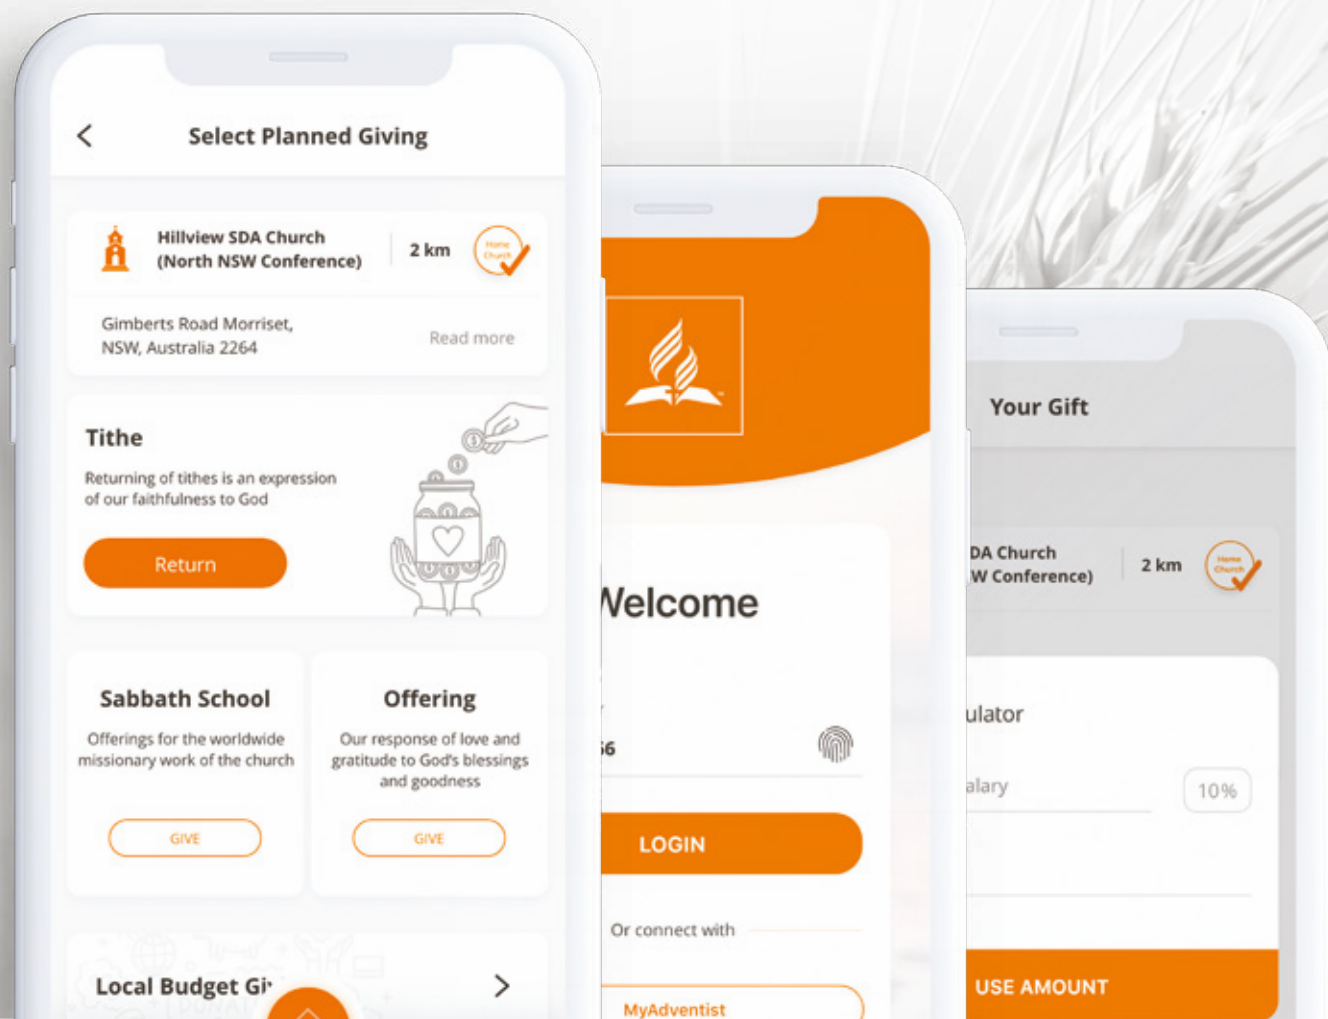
Select Planned Giving

Hillview SDA Church (North NSW Conference)

2 km

Home Church

Gimberts Road Morriset, NSW, Australia 2264

Read more

Tithe

Returning of tithes is an expression of our faithfulness to God

Return

Sabbath School

Offerings for the worldwide missionary work of the church

GIVE

Offering

Our response of love and gratitude to God's blessings and goodness

GIVE

Local Budget Gi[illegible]

Welcome

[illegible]6

LOGIN

Or connect with

MyAdventist

Your Gift

DA Church
W Conference)

2 km

Home Church

ulator

alary

10%

USE AMOUNT